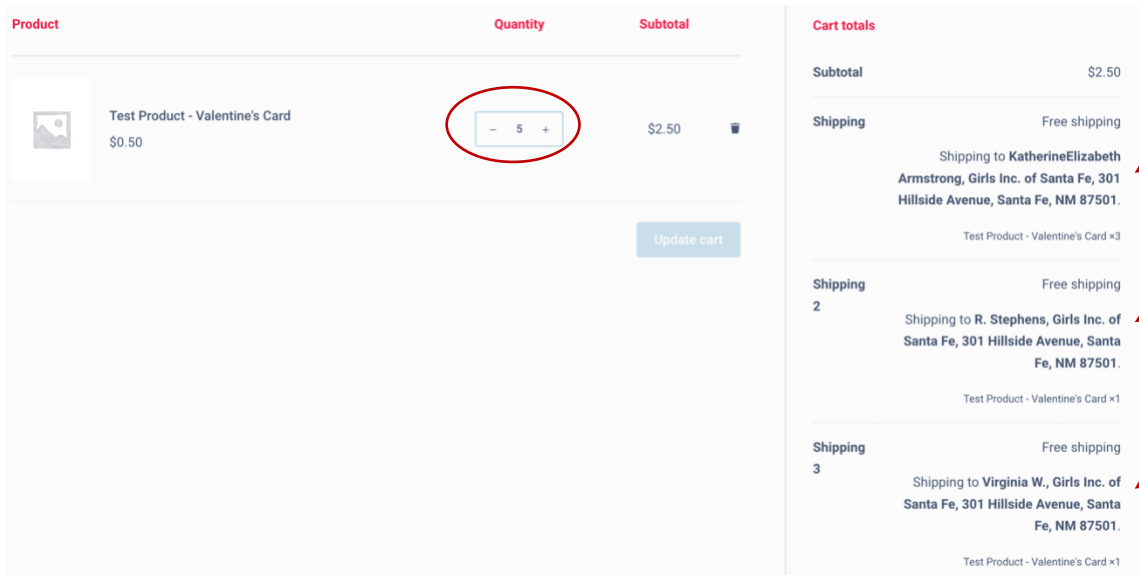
Product

Quantity

Subtotal

Test Product - Valentine's Card

$0.50

− 5 +

$2.50

Update cart

Cart totals

Subtotal $2.50

Shipping Free shipping

Shipping to KatherineElizabeth Armstrong, Girls Inc. of Santa Fe, 301 Hillside Avenue, Santa Fe, NM 87501.

Test Product - Valentine's Card ×3

Shipping 2 Free shipping

Shipping to R. Stephens, Girls Inc. of Santa Fe, 301 Hillside Avenue, Santa Fe, NM 87501.

Test Product - Valentine's Card ×1

Shipping 3 Free shipping

Shipping to Virginia W., Girls Inc. of Santa Fe, 301 Hillside Avenue, Santa Fe, NM 87501.

Test Product - Valentine's Card ×1